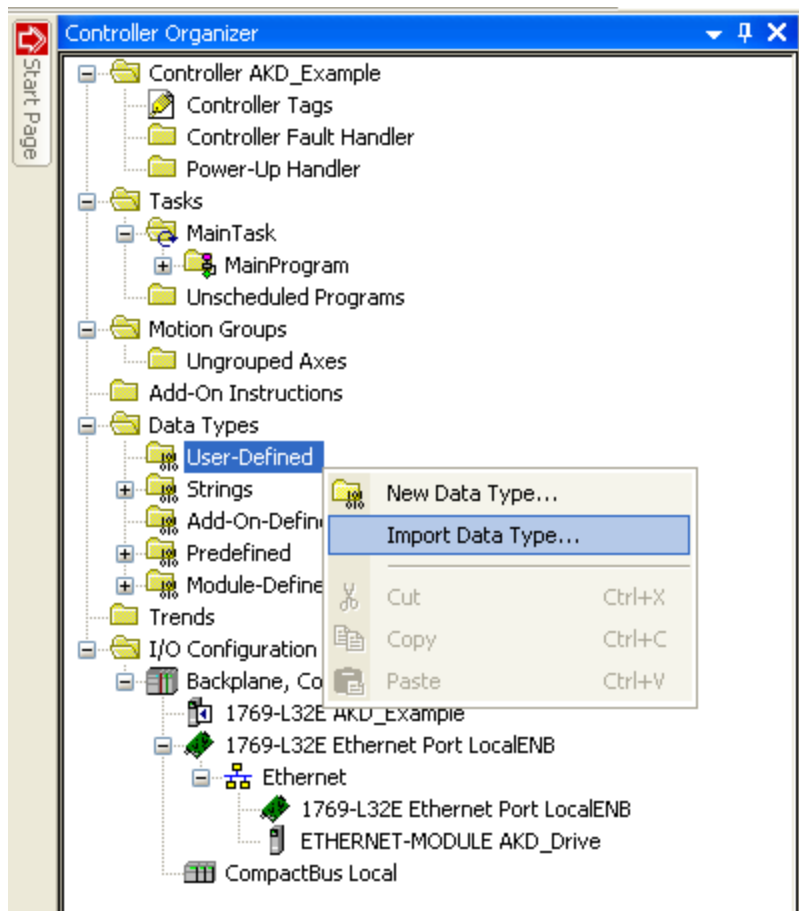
Start Page

Controller Organizer

Controller AKD_Example
Controller Tags
Controller Fault Handler
Power-Up Handler
Tasks
MainTask
MainProgram
Unscheduled Programs
Motion Groups
Ungrouped Axes
Add-On Instructions
Data Types
User-Defined
Strings
Add-On-Define
Predefined
Module-Define
Trends
I/O Configuration
Backplane, Co
1769-L32E AKD_Example
1769-L32E Ethernet Port LocalENB
Ethernet
1769-L32E Ethernet Port LocalENB
ETHERNET-MODULE AKD_Drive
CompactBus Local

New Data Type...
Import Data Type...
Cut Ctrl+X
Copy Ctrl+C
Paste Ctrl+V